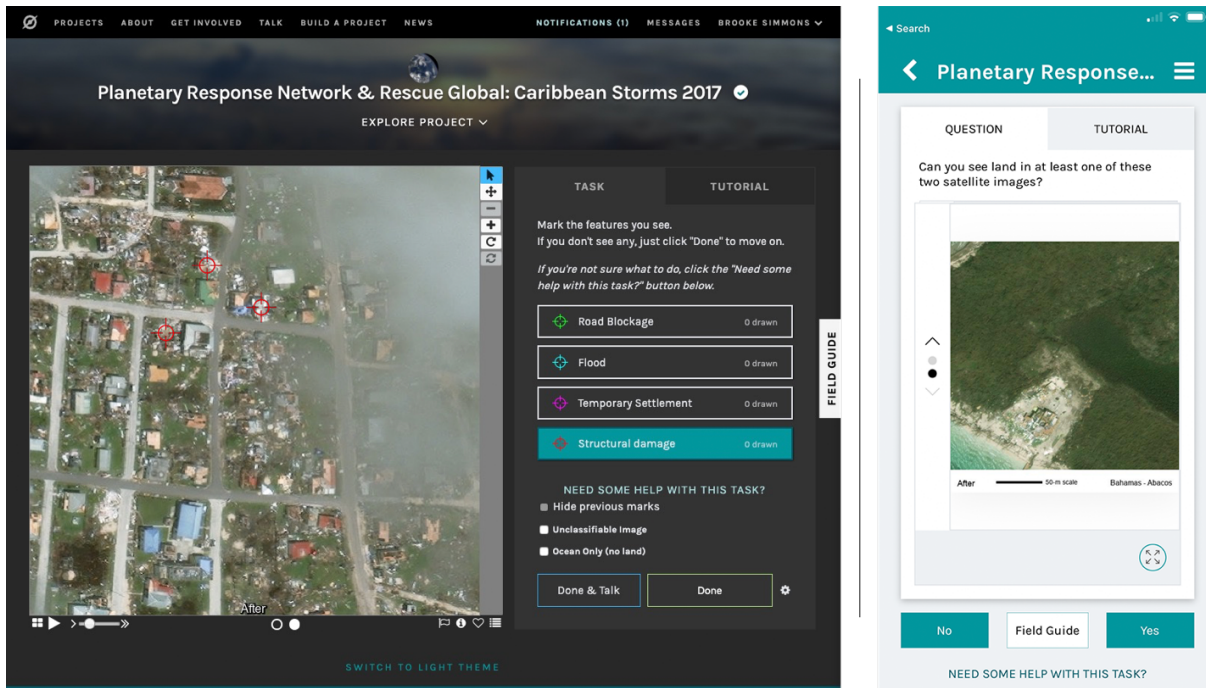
PROJECTS ABOUT GET INVOLVED TALK BUILD A PROJECT NEWS NOTIFICATIONS (1) MESSAGES BROOKE SIMMONS

Planetary Response Network & Rescue Global: Caribbean Storms 2017

EXPLORE PROJECT

After

TASK TUTORIAL

Mark the features you see.
If you don't see any, just click "Done" to move on.

If you're not sure what to do, click the "Need some help with this task?" button below.

Road Blockage 0 drawn

Flood 0 drawn

Temporary Settlement 0 drawn

Structural damage 0 drawn

NEED SOME HELP WITH THIS TASK?

Hide previous marks

Unclassifiable Image

Ocean Only (no land)

Done & Talk

Done

FIELD GUIDE

SWITCH TO LIGHT THEME

◂ Search

Planetary Response...

QUESTION TUTORIAL

Can you see land in at least one of these two satellite images?

After 50-m scale Bahamas - Abacos

No

Field Guide

Yes

NEED SOME HELP WITH THIS TASK?